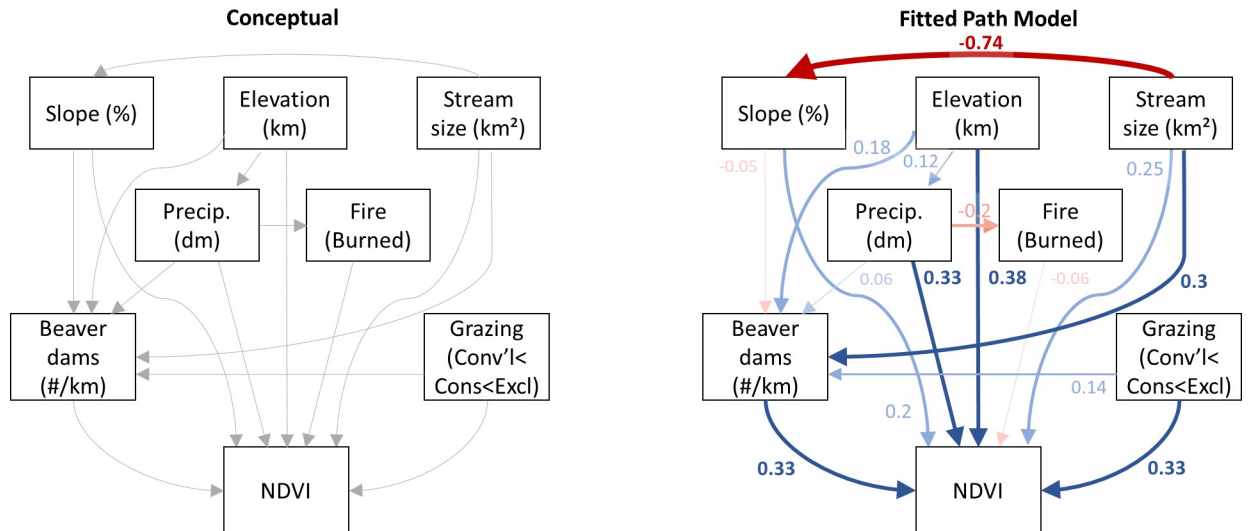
Conceptual

Slope (%)

Elevation (km)

Stream size (km²)

Precip. (dm)

Fire (Burned)

Beaver dams (#/km)

Grazing (Conv'l< Cons<Excl)

NDVI

Fitted Path Model

-0.74

Slope (%)

Elevation (km)

Stream size (km²)

0.18

0.12

-0.05

0.25

Precip. (dm)

-0.2

Fire (Burned)

0.06

0.33

0.38

-0.06

0.3

Beaver dams (#/km)

Grazing (Conv'l< Cons<Excl)

0.14

0.2

0.33

NDVI

0.33